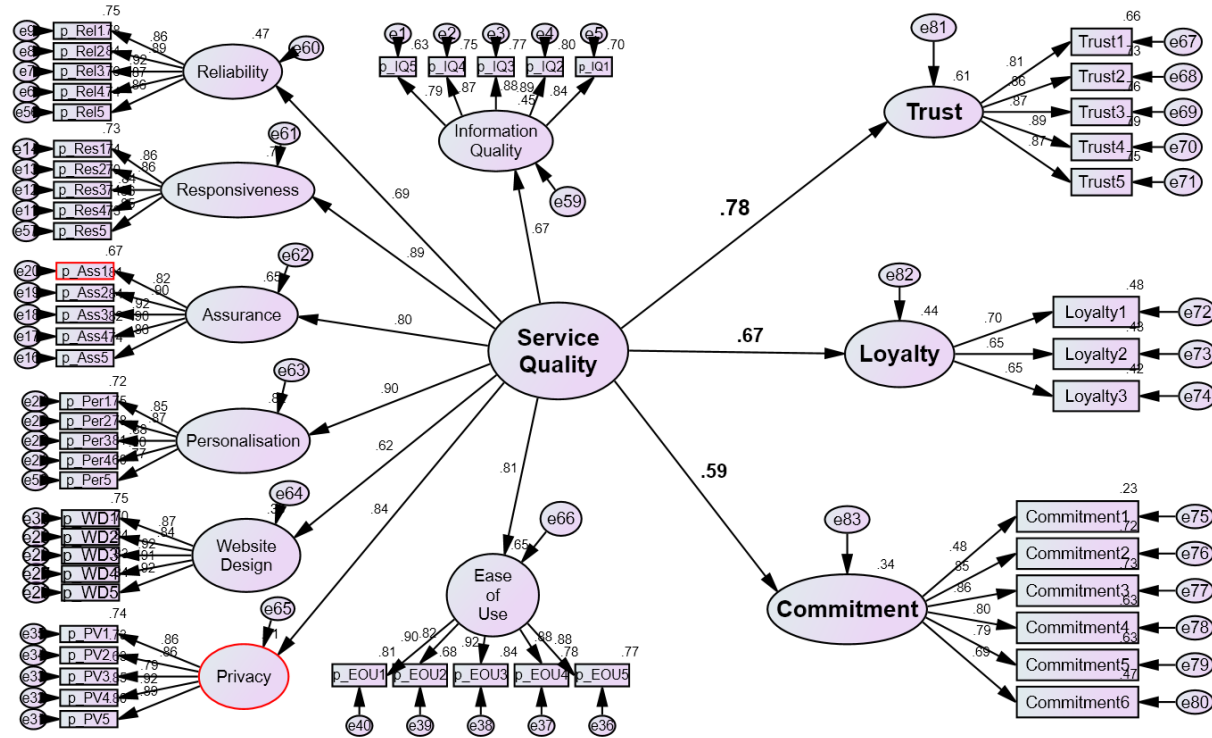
.75
e9 p_Rel1 .79
e8 p_Rel2 .84
e7 p_Rel3 .76
e6 p_Rel4 .74
e5 p_Rel5
.86
.89
.92
.87
.86
.47
Reliability
e60

.73
e14 p_Res1 .74
e13 p_Res2 .79
e12 p_Res3 .66
e11 p_Res4 .73
e57 p_Res5
.86
.86
.81
.85
e61
.79
Responsiveness

.67
e20 p_Ass1 .81
e19 p_Ass2 .84
e18 p_Ass3 .82
e17 p_Ass4 .74
e16 p_Ass5
.82
.90
.92
.90
.80
e62
.65
Assurance

.72
e2 p_Per1 .75
e2 p_Per2 .78
e2 p_Per3 .81
e2 p_Per4 .66
e5 p_Per5
.85
.87
.88
.90
.87
e63
.81
Personalisation

.75
e3 p_WD1 .70
e2 p_WD2 .74
e2 p_WD3 .84
e2 p_WD4 .84
e2 p_WD5
.87
.84
.92
.91
.92
e64
.38
Website Design

.74
e3 p_PV1 .73
e3 p_PV2 .63
e3 p_PV3 .85
e3 p_PV4 .80
e3 p_PV5
.86
.86
.79
.92
.89
e65
.71
Privacy

e1 e2 e3 e4 e5
.63 .75 .77 .80 .70
p_IQ5 p_IQ4 p_IQ3 p_IQ2 p_IQ1
.79 .87 .88 .89 .45 .84
Information Quality
e59

.69
.89
.80
.90
.62
.84
.67
.81

Service Quality

e66
.65
Ease of Use
.81 .90 .82 .68 .92 .84 .88 .88 .78 .77
p_EOU1 p_EOU2 p_EOU3 p_EOU4 p_EOU5
e40 e39 e38 e37 e36

e81
.61
Trust
.78
.66
.81 Trust1 e67
.86 .73 Trust2 e68
.87 .76 Trust3 e69
.89 .79 Trust4 e70
.87 .75 Trust5 e71

e82
.44
Loyalty
.67
.48
.70 Loyalty1 e72
.65 .43 Loyalty2 e73
.65 .42 Loyalty3 e74

.59
e83
.34
Commitment
.23
.48 Commitment1 e75
.85 .72 Commitment2 e76
.86 .73 Commitment3 e77
.80 .63 Commitment4 e78
.79 .63 Commitment5 e79
.69 .47 Commitment6 e80